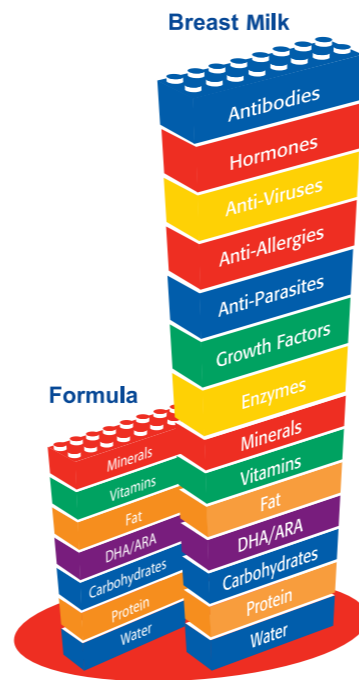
Breast Milk

Antibodies
Hormones
Anti-Viruses
Anti-Allergies
Anti-Parasites
Growth Factors
Enzymes
Minerals
Vitamins
Fat
DHA/ARA
Carbohydrates
Protein
Water

Formula

Minerals
Vitamins
Fat
DHA/ARA
Carbohydrates
Protein
Water